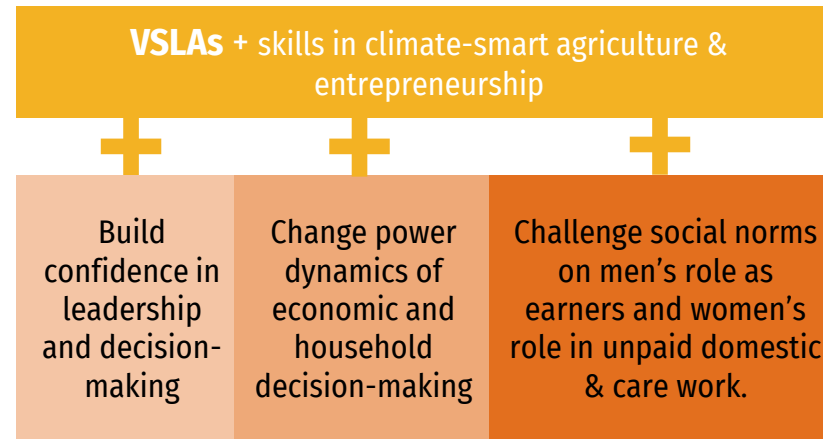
VSLAs + skills in climate-smart agriculture & entrepreneurship

Build confidence in leadership and decision-making

Change power dynamics of economic and household decision-making

Challenge social norms on men's role as earners and women's role in unpaid domestic & care work.